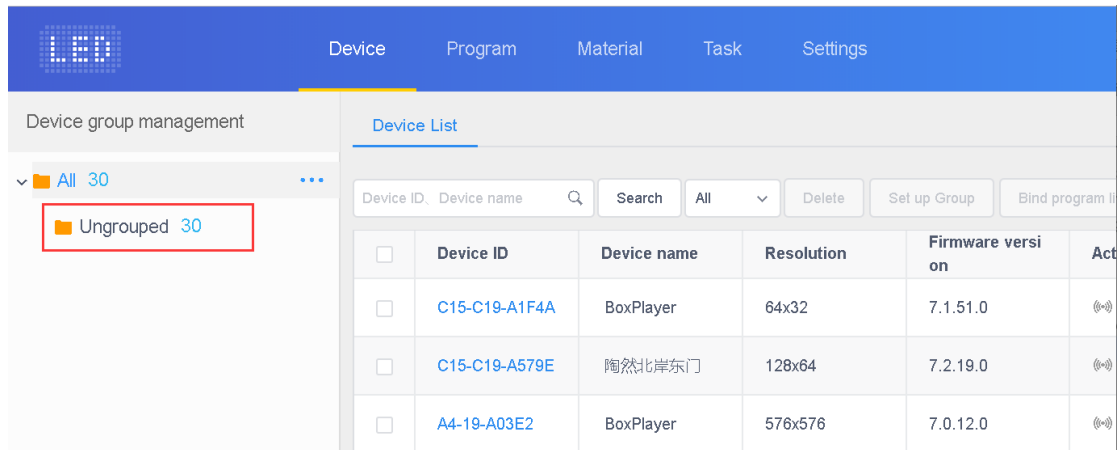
LED

Device Program Material Task Settings

Device group management

All 30

Ungrouped 30

Device List

Device ID、Device name

Search

All

Delete

Set up Group

Bind program li

| | Device ID | Device name | Resolution | Firmware version | Act |
|---|---|---|---|---|---|
| | C15-C19-A1F4A | BoxPlayer | 64x32 | 7.1.51.0 | |
| | C15-C19-A579E | 陶然北岸东门 | 128x64 | 7.2.19.0 | |
| | A4-19-A03E2 | BoxPlayer | 576x576 | 7.0.12.0 | |